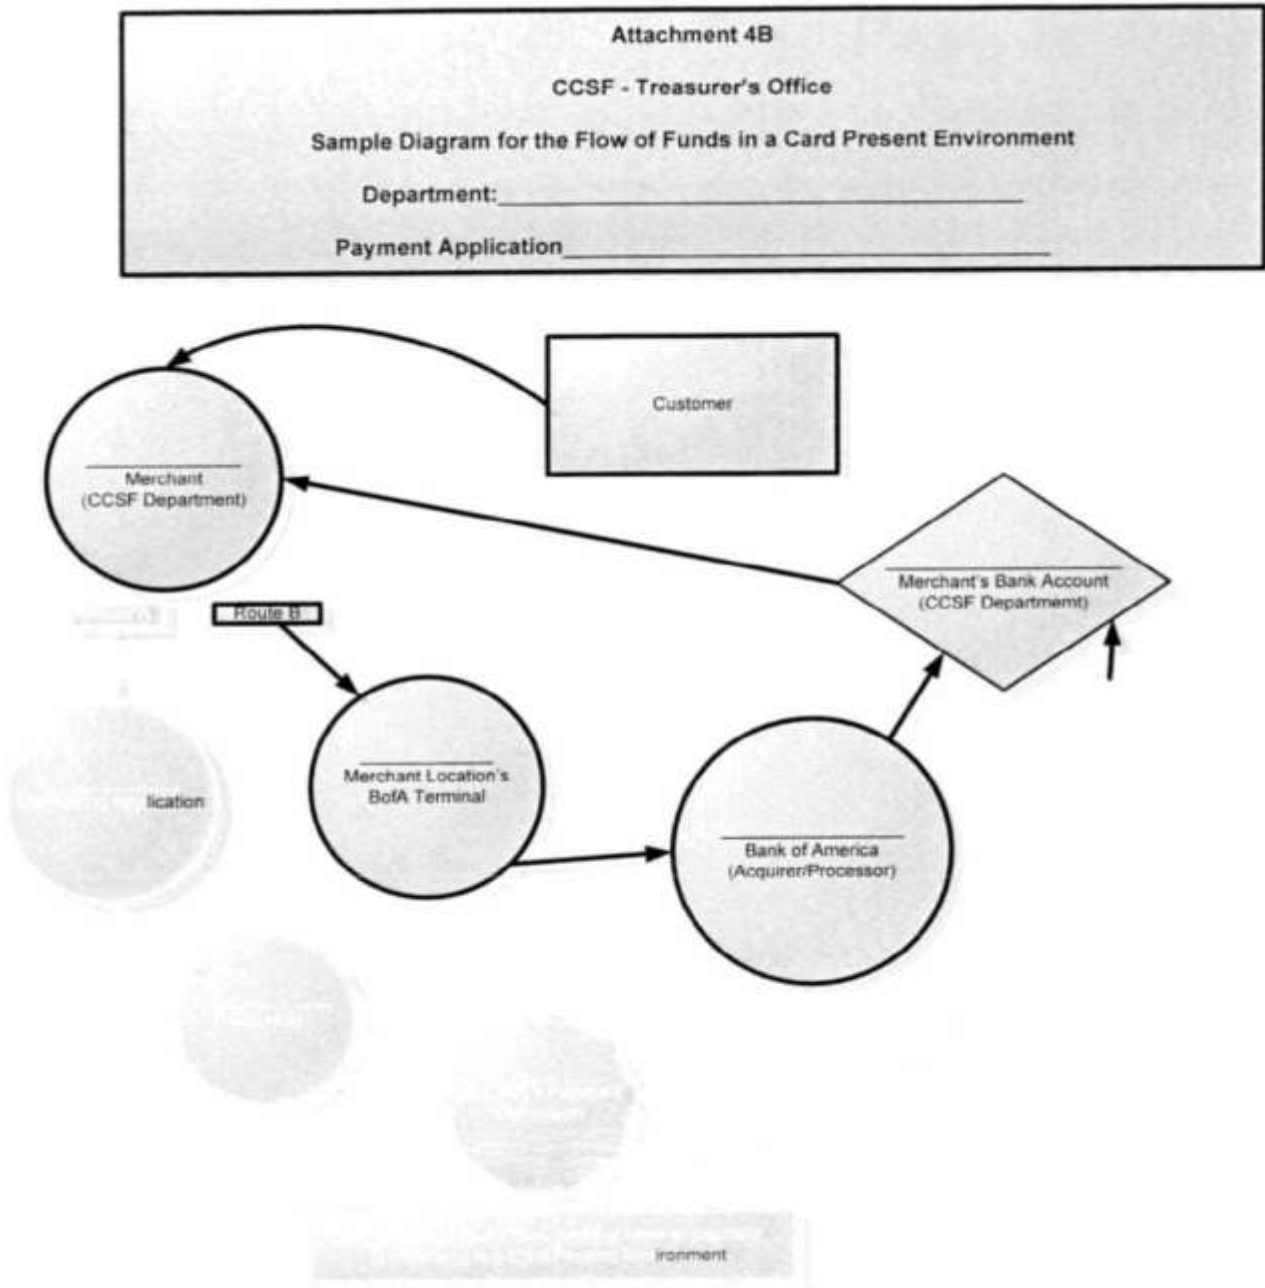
Attachment 4B

CCSF - Treasurer's Office

Sample Diagram for the Flow of Funds in a Card Present Environment

Department:\_\_\_\_\_\_\_\_\_\_\_\_\_\_\_\_\_\_\_\_\_\_\_\_\_\_\_\_\_\_\_\_\_\_\_\_\_\_\_\_

Payment Application\_\_\_\_\_\_\_\_\_\_\_\_\_\_\_\_\_\_\_\_\_\_\_\_\_\_\_\_\_\_\_\_\_\_\_\_\_\_\_\_

Customer

Merchant
(CCSF Department)

Merchant's Bank Account
(CCSF Departmemt)

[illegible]

Route B

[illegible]lication

Merchant Location's
BofA Terminal

Bank of America
(Acquirer/Processor)

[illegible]ironment